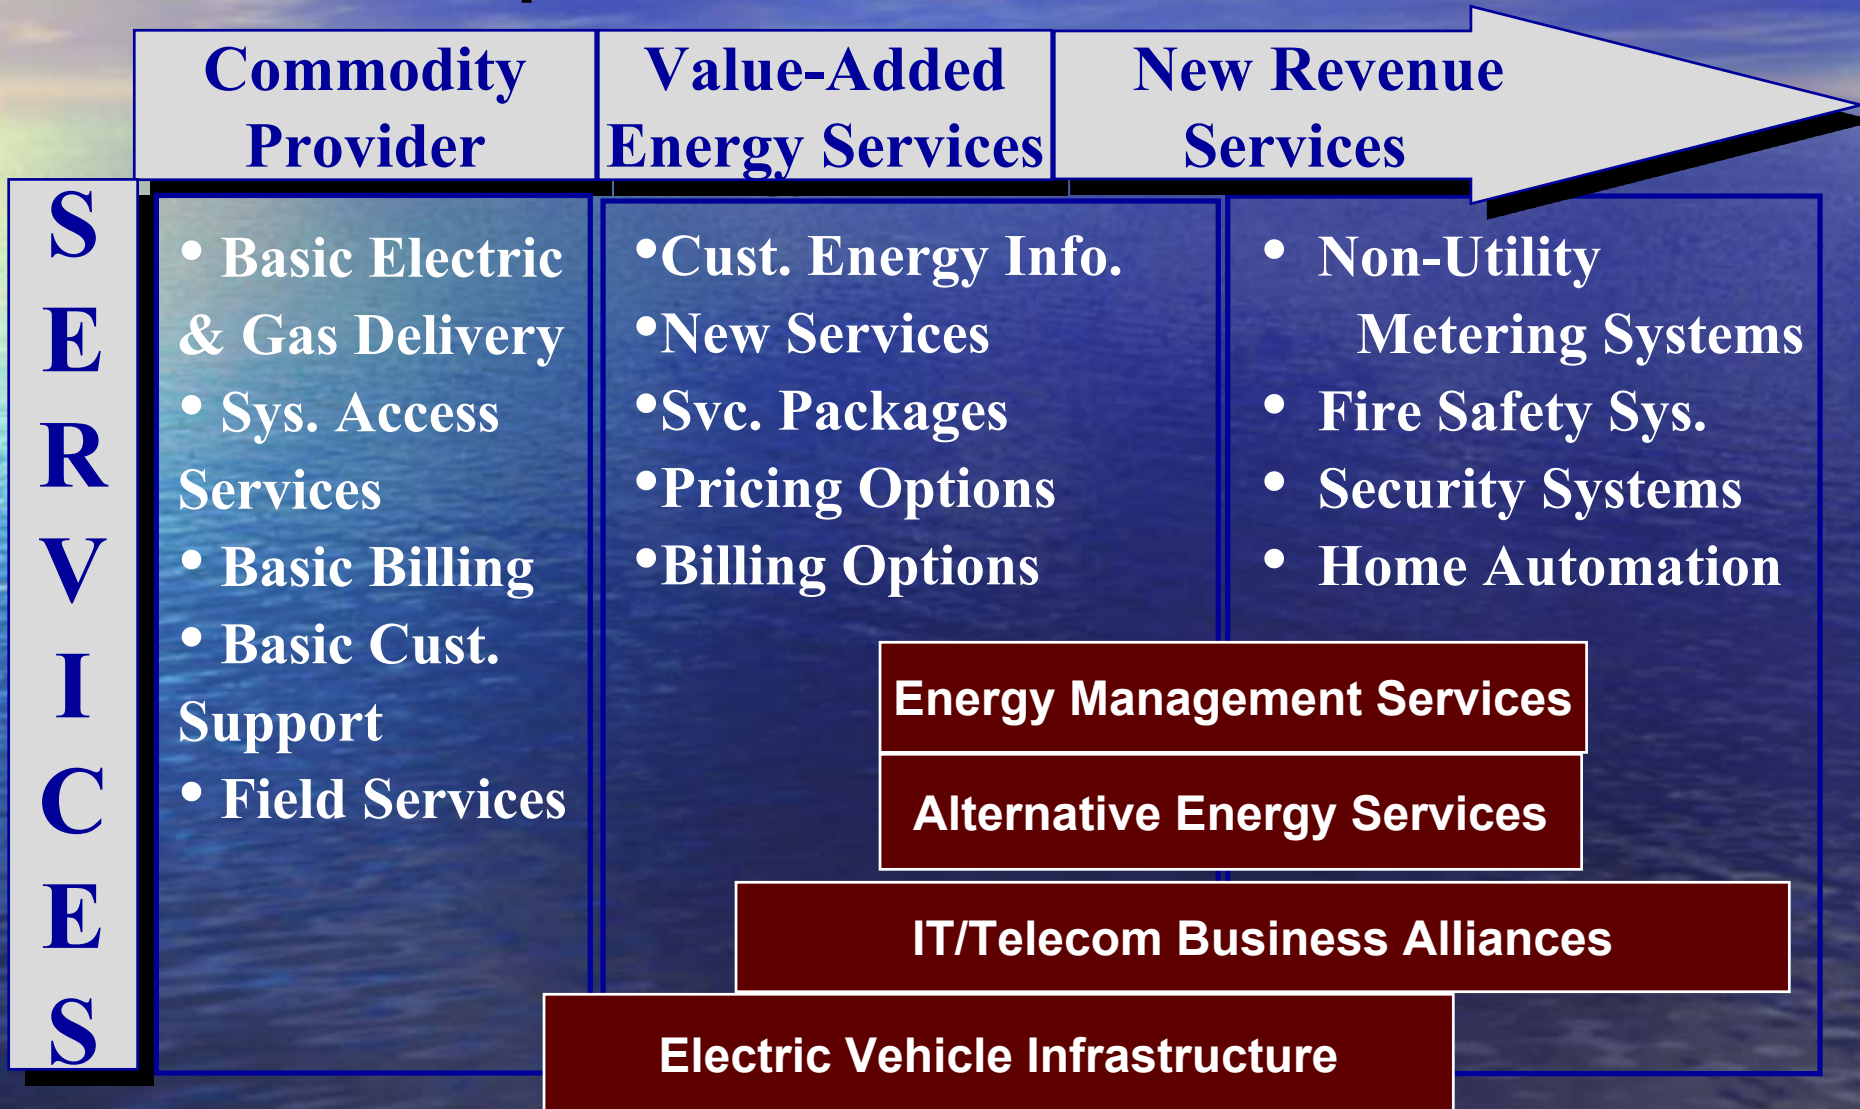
Commodity Provider

Value-Added Energy Services

New Revenue Services

SERVICES

• Basic Electric & Gas Delivery
• Sys. Access Services
• Basic Billing
• Basic Cust. Support
• Field Services

•Cust. Energy Info.
•New Services
•Svc. Packages
•Pricing Options
•Billing Options

• Non-Utility Metering Systems
• Fire Safety Sys.
• Security Systems
• Home Automation

Energy Management Services

Alternative Energy Services

IT/Telecom Business Alliances

Electric Vehicle Infrastructure